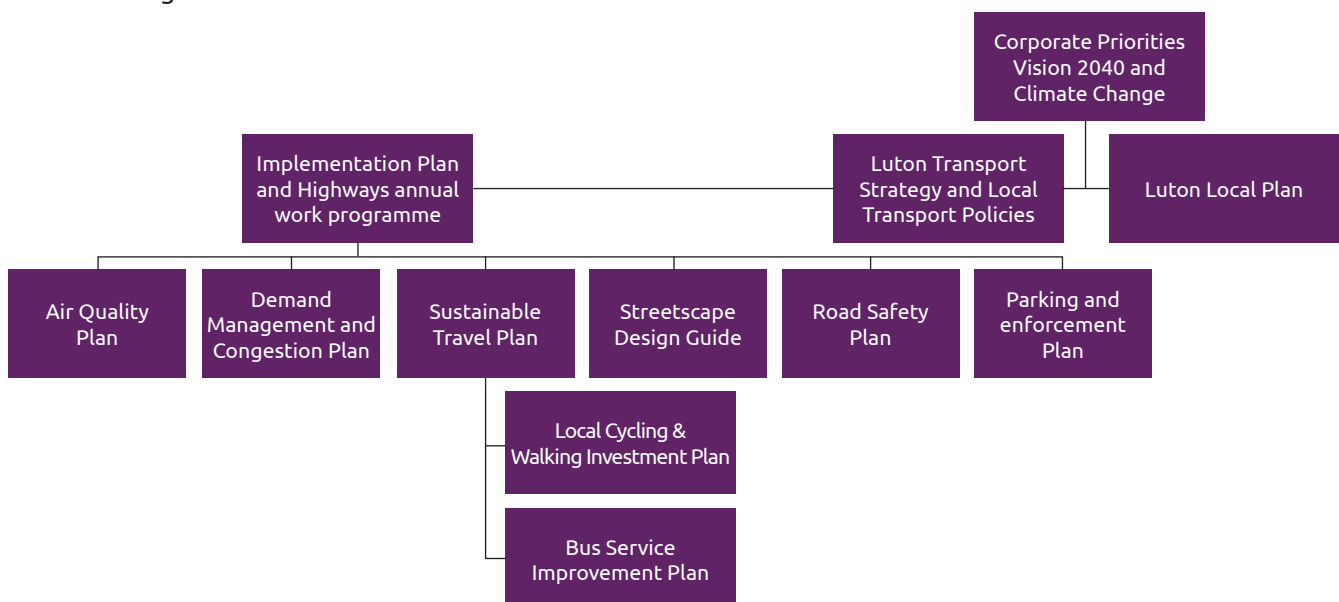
Corporate Priorities Vision 2040 and Climate Change

Implementation Plan and Highways annual work programme

Luton Transport Strategy and Local Transport Policies

Luton Local Plan

Air Quality Plan

Demand Management and Congestion Plan

Sustainable Travel Plan

Streetscape Design Guide

Road Safety Plan

Parking and enforcement Plan

Local Cycling & Walking Investment Plan

Bus Service Improvement Plan